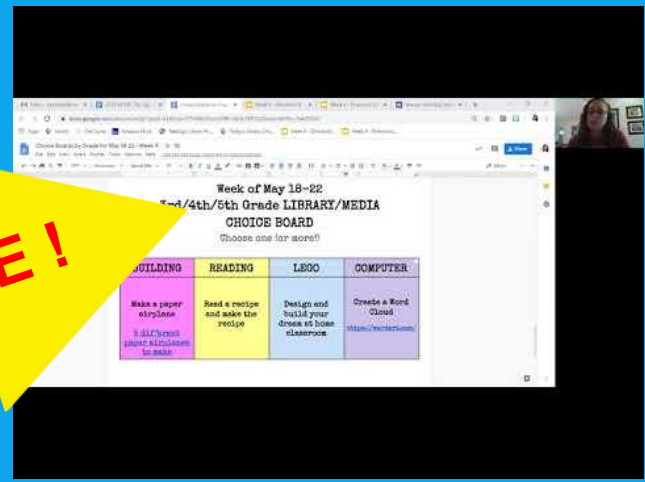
E !

Choice Boards by Grade for May 18-22 - Week 9

Week of May 18-22

3rd/4th/5th Grade LIBRARY/MEDIA CHOICE BOARD

Choose one (or more!)

| BUILDING | READING | LEGO | COMPUTER |
|---|---|---|---|
| Make a paper airplane<br>5 different paper airplanes to make | Read a recipe and make the recipe | Design and build your dream at home classroom | Create a Word Cloud<br>https://wordart.com/ |